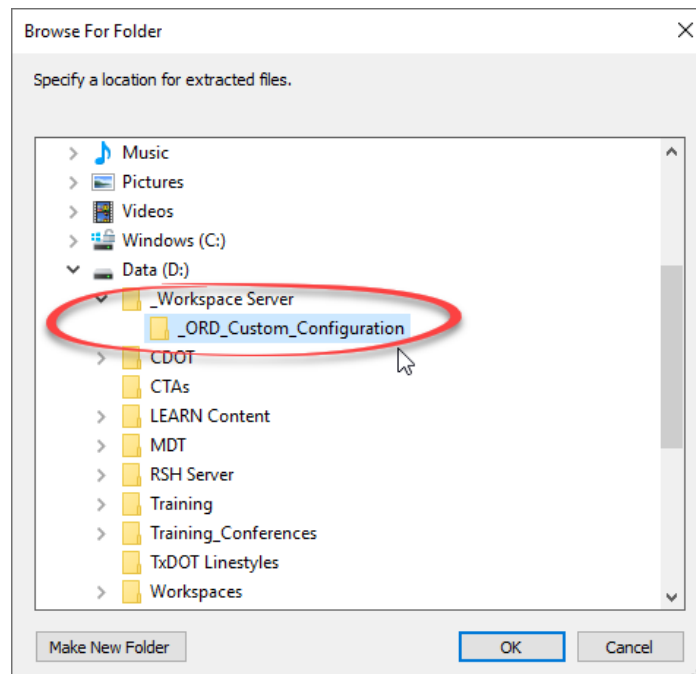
Browse For Folder

Specify a location for extracted files.

Music
Pictures
Videos
Windows (C:)
Data (D:)
_Workspace Server
_ORD_Custom_Configuration
CDOT
CTAs
LEARN Content
MDT
RSH Server
Training
Training_Conferences
TxDOT Linestyles
Workspaces

Make New Folder
OK
Cancel